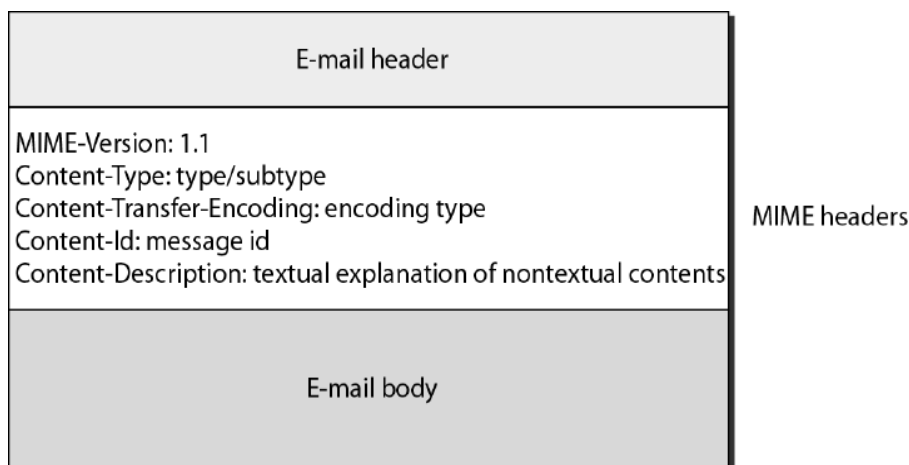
E-mail header

MIME-Version: 1.1
Content-Type: type/subtype
Content-Transfer-Encoding: encoding type
Content-Id: message id
Content-Description: textual explanation of nontextual contents

MIME headers

E-mail body